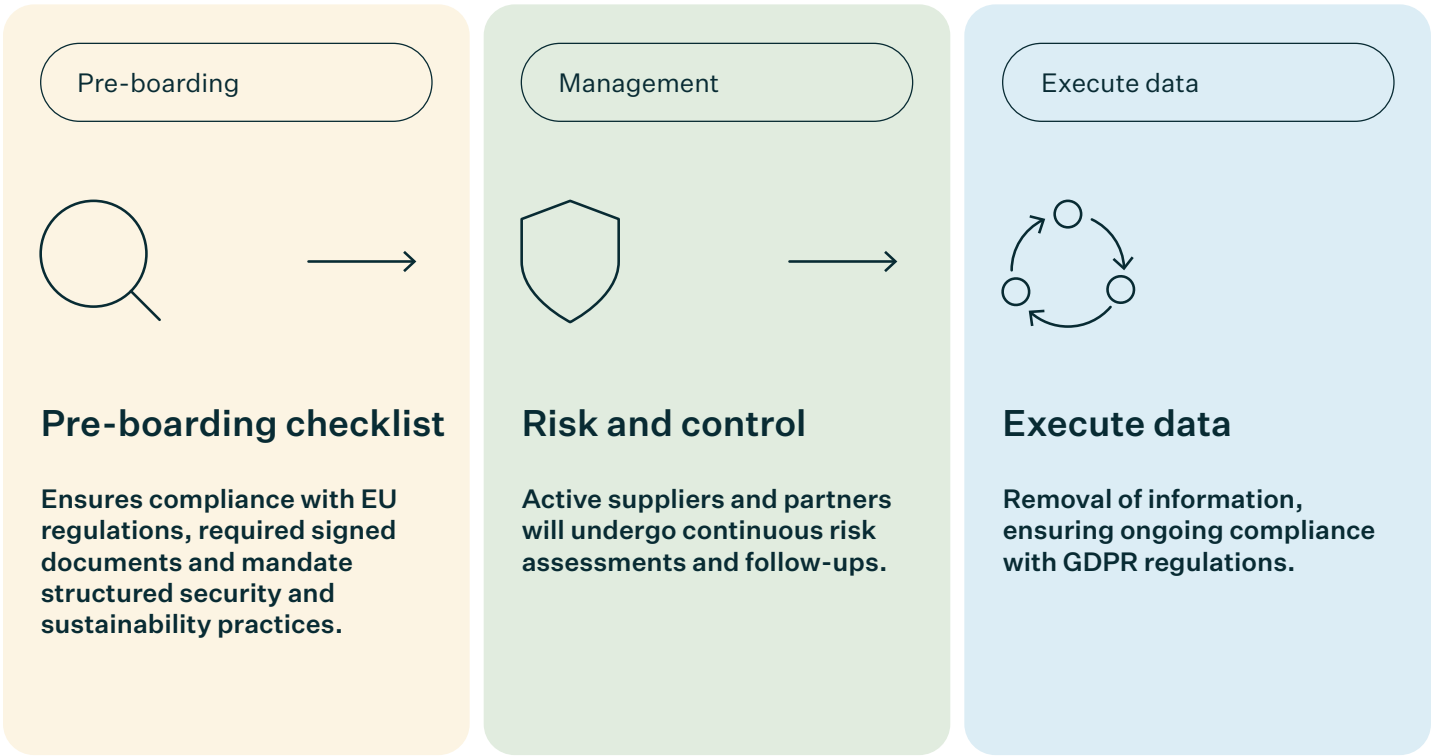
Pre-boarding

Pre-boarding checklist

Ensures compliance with EU regulations, required signed documents and mandate structured security and sustainability practices.

Management

Risk and control

Active suppliers and partners will undergo continuous risk assessments and follow-ups.

Execute data

Execute data

Removal of information, ensuring ongoing compliance with GDPR regulations.